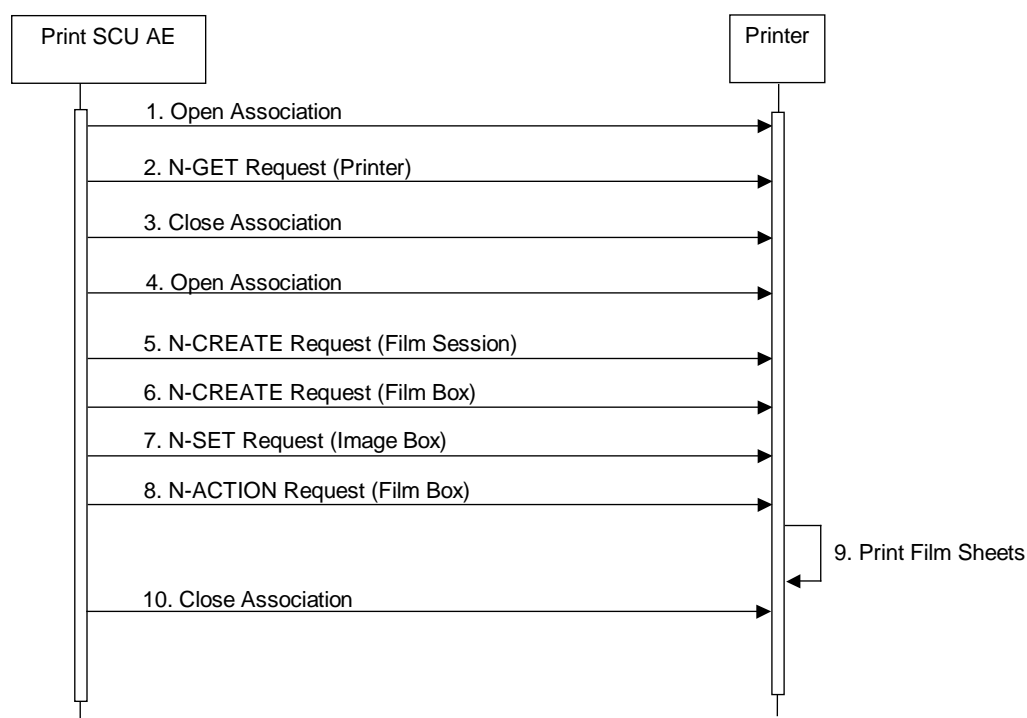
Print SCU AE

Printer

1. Open Association

2. N-GET Request (Printer)

3. Close Association

4. Open Association

5. N-CREATE Request (Film Session)

6. N-CREATE Request (Film Box)

7. N-SET Request (Image Box)

8. N-ACTION Request (Film Box)

9. Print Film Sheets

10. Close Association